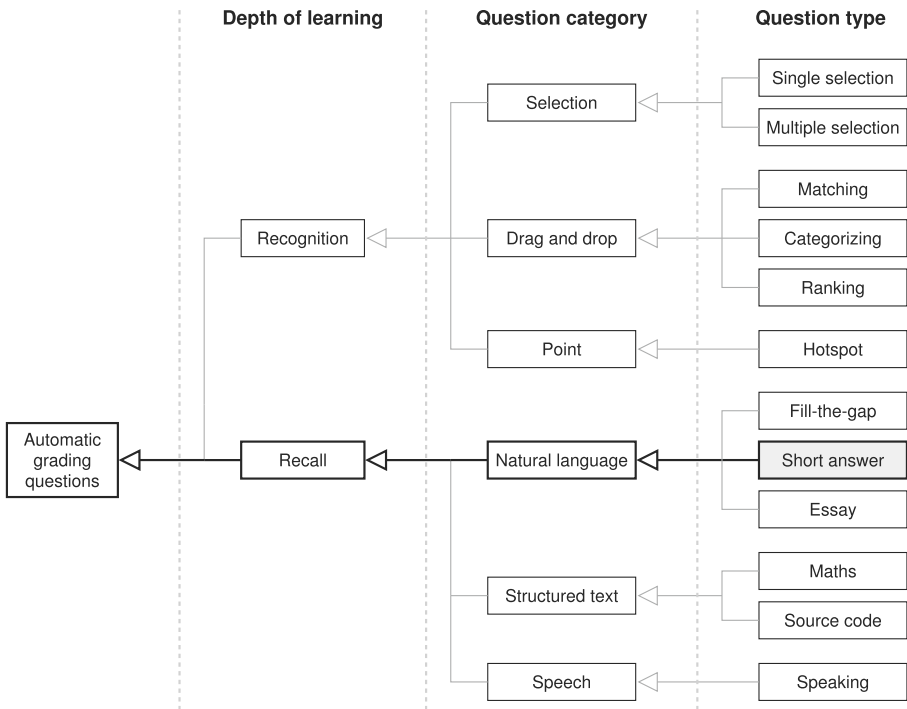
Depth of learning

Question category

Question type

Single selection

Multiple selection

Selection

Matching

Recognition

Drag and drop

Categorizing

Ranking

Point

Hotspot

Fill-the-gap

Automatic grading questions

Recall

Natural language

Short answer

Essay

Maths

Structured text

Source code

Speech

Speaking